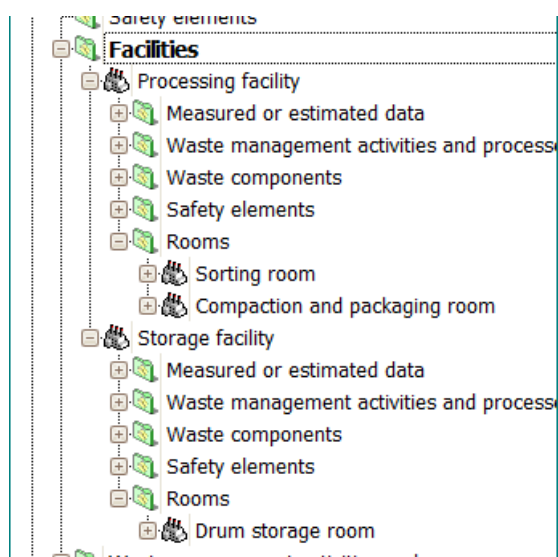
Safety elements
Facilities
Processing facility
Measured or estimated data
Waste management activities and process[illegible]
Waste components
Safety elements
Rooms
Sorting room
Compaction and packaging room
Storage facility
Measured or estimated data
Waste management activities and process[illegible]
Waste components
Safety elements
Rooms
Drum storage room
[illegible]